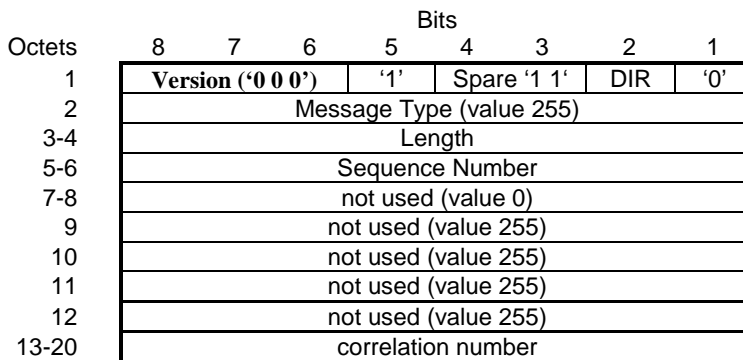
| | Bits | | | | | | | |
|---|---|---|---|---|---|---|---|---|
| Octets | 8 | 7 | 6 | 5 | 4 | 3 | 2 | 1 |
| 1 | Version ('0 0 0') | | | '1' | Spare '1 1' | | DIR | '0' |
| 2 | Message Type (value 255) | | | | | | | |
| 3-4 | Length | | | | | | | |
| 5-6 | Sequence Number | | | | | | | |
| 7-8 | not used (value 0) | | | | | | | |
| 9 | not used (value 255) | | | | | | | |
| 10 | not used (value 255) | | | | | | | |
| 11 | not used (value 255) | | | | | | | |
| 12 | not used (value 255) | | | | | | | |
| 13-20 | correlation number | | | | | | | |